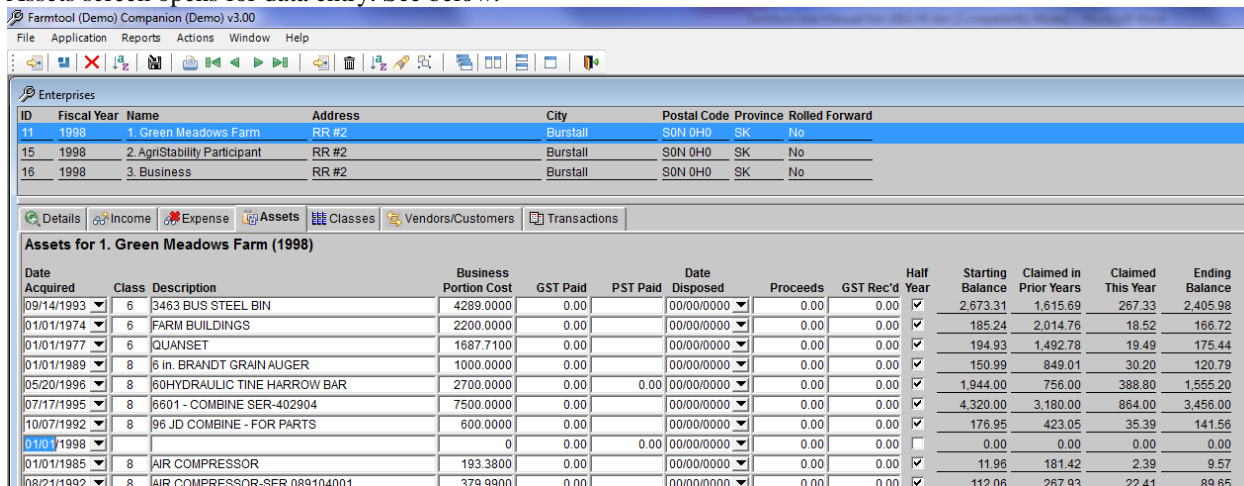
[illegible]

Farmtool (Demo) Companion (Demo) v3.00

File Application Reports Actions Window Help

Enterprises

| ID | Fiscal Year | Name | Address | City | Postal Code | Province | Rolled Forward |
|---|---|---|---|---|---|---|---|
| 11 | 1998 | 1. Green Meadows Farm | RR #2 | Burstall | S0N 0H0 | SK | No |
| 15 | 1998 | 2. AgriStability Participant | RR #2 | Burstall | S0N 0H0 | SK | No |
| 16 | 1998 | 3. Business | RR #2 | Burstall | S0N 0H0 | SK | No |

Details Income Expense Assets Classes Vendors/Customers Transactions

Assets for 1. Green Meadows Farm (1998)

| Date Acquired | Class | Description | Business Portion Cost | GST Paid | PST Paid | Date Disposed | Proceeds | GST Rec'd | Half Year | Starting Balance | Claimed in Prior Years | Claimed This Year | Ending Balance |
|---|---|---|---|---|---|---|---|---|---|---|---|---|---|
| 09/14/1993 | 6 | 3463 BUS STEEL BIN | 4289.0000 | 0.00 | | 00/00/0000 | 0.00 | 0.00 | ✔ | 2,673.31 | 1,615.69 | 267.33 | 2,405.98 |
| 01/01/1974 | 6 | FARM BUILDINGS | 2200.0000 | 0.00 | | 00/00/0000 | 0.00 | 0.00 | ✔ | 185.24 | 2,014.76 | 18.52 | 166.72 |
| 01/01/1977 | 6 | QUANSET | 1687.7100 | 0.00 | | 00/00/0000 | 0.00 | 0.00 | ✔ | 194.93 | 1,492.78 | 19.49 | 175.44 |
| 01/01/1989 | 8 | 6 in. BRANDT GRAIN AUGER | 1000.0000 | 0.00 | | 00/00/0000 | 0.00 | 0.00 | ✔ | 150.99 | 849.01 | 30.20 | 120.79 |
| 05/20/1996 | 8 | 60HYDRAULIC TINE HARROW BAR | 2700.0000 | 0.00 | 0.00 | 00/00/0000 | 0.00 | 0.00 | ✔ | 1,944.00 | 756.00 | 388.80 | 1,555.20 |
| 07/17/1995 | 8 | 6601 - COMBINE SER-402904 | 7500.0000 | 0.00 | | 00/00/0000 | 0.00 | 0.00 | ✔ | 4,320.00 | 3,180.00 | 864.00 | 3,456.00 |
| 10/07/1992 | 8 | 96 JD COMBINE - FOR PARTS | 600.0000 | 0.00 | | 00/00/0000 | 0.00 | 0.00 | ✔ | 176.95 | 423.05 | 35.39 | 141.56 |
| 01/01/1998 | | | 0 | 0.00 | 0.00 | 00/00/0000 | 0.00 | 0.00 | | 0.00 | 0.00 | 0.00 | 0.00 |
| 01/01/1985 | 8 | AIR COMPRESSOR | 193.3800 | 0.00 | | 00/00/0000 | 0.00 | 0.00 | ✔ | 11.96 | 181.42 | 2.39 | 9.57 |
| 08/21/1992 | 8 | AIR COMPRESSOR-SER 089104001 | 379.9900 | 0.00 | | 00/00/0000 | 0.00 | 0.00 | ✔ | 112.06 | 267.93 | 22.41 | 89.65 |